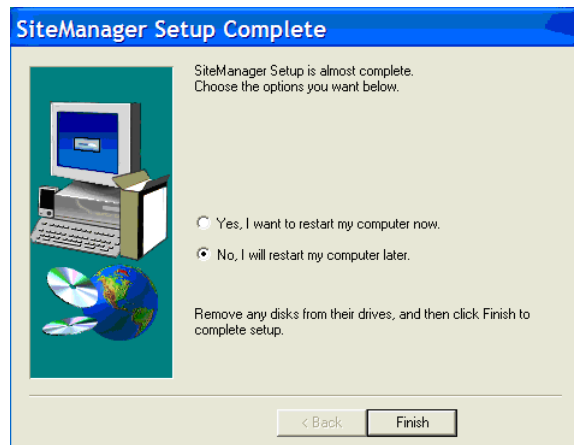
SiteManager Setup Complete

SiteManager Setup is almost complete. Choose the options you want below.

Yes, I want to restart my computer now.

No, I will restart my computer later.

Remove any disks from their drives, and then click Finish to complete setup.

< Back

Finish